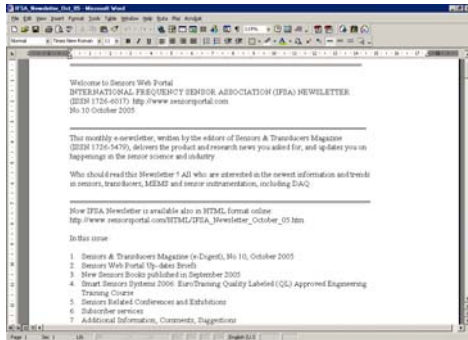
IFSA_Newsletter_Oct_05 - Microsoft Word

Welcome to Sensors Web Portal
INTERNATIONAL FREQUENCY SENSOR ASSOCIATION (IFSA) NEWSLETTER
(ISSN 1726-6017) http://www.sensorsportal.com
No.10 October 2005

This monthly e-newsletter, written by the editors of Sensors & Transducers Magazine (ISSN 1726-5479), delivers the product and research news you asked for, and updates you on happenings in the sensor science and industry.

Who should read this Newsletter ? All who are interested in the newest information and trends in sensors, transducers, MEMS and sensor instrumentation, including DAQ.

Now IFSA Newsletter is available also in HTML format online
http://www.sensorsportal.com/HTML/IFSA_Newsletter_October_05.htm

In this issue:

1. Sensors & Transducers Magazine (e-Digest), No.10, October 2005
2. Sensors Web Portal Up-dates Briefs
3. New Sensors Books published in September 2005
4. Smart Sensors Systems 2006: EuroTraining Quality Labeled (QL) Approved Engineering Training Course
5. Sensors Related Conferences and Exhibitions
6. Subscriber services
7. Additional Information, Comments, Daggestions